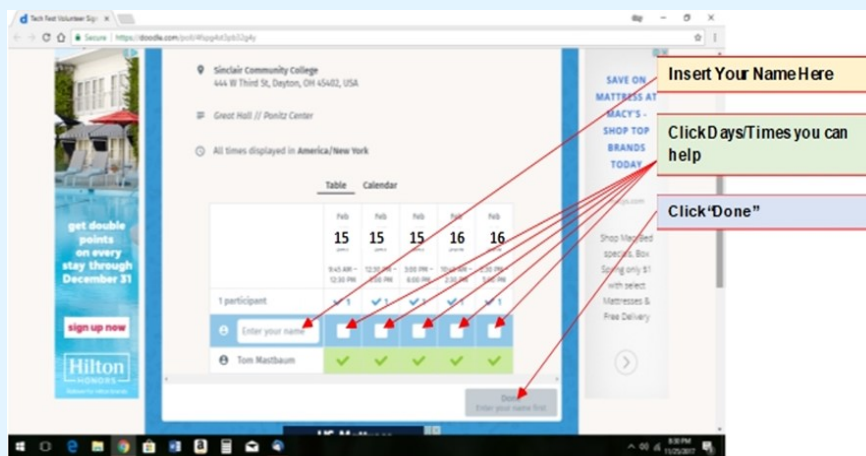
Tech Fest Volunteer Sign ×

Secure | https://doodle.com/poll/4hpp4xt3pb32g4y

Sinclair Community College
444 W Third St, Dayton, OH 45402, USA

Great Hall // Ponitz Center

All times displayed in America/New York

Table Calendar

| | Feb 15 | Feb 15 | Feb 15 | Feb 16 | Feb 16 |
|---|---|---|---|---|---|
| | 9:45 AM – 12:00 PM | 12:30 PM – 3:00 PM | 3:00 PM – 6:00 PM | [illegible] – 2:30 PM | 5:30 PM – 9:00 PM |
| 1 participant | 1 | 1 | 1 | 1 | 1 |
| Enter your name | | | | | |
| Tom Mastbaum | ✓ | ✓ | ✓ | ✓ | ✓ |

Done
Enter your name first

get double points on every stay through December 31

sign up now

Hilton HONORS

SAVE ON MATTRESS AT MACY'S - SHOP TOP BRANDS TODAY

Shop Mattress specials. Box Spring only $1 with select Mattresses & Free Delivery

Insert Your Name Here

Click Days/Times you can help

Click "Done"

US Mattress

8:30 PM
11/25/2017